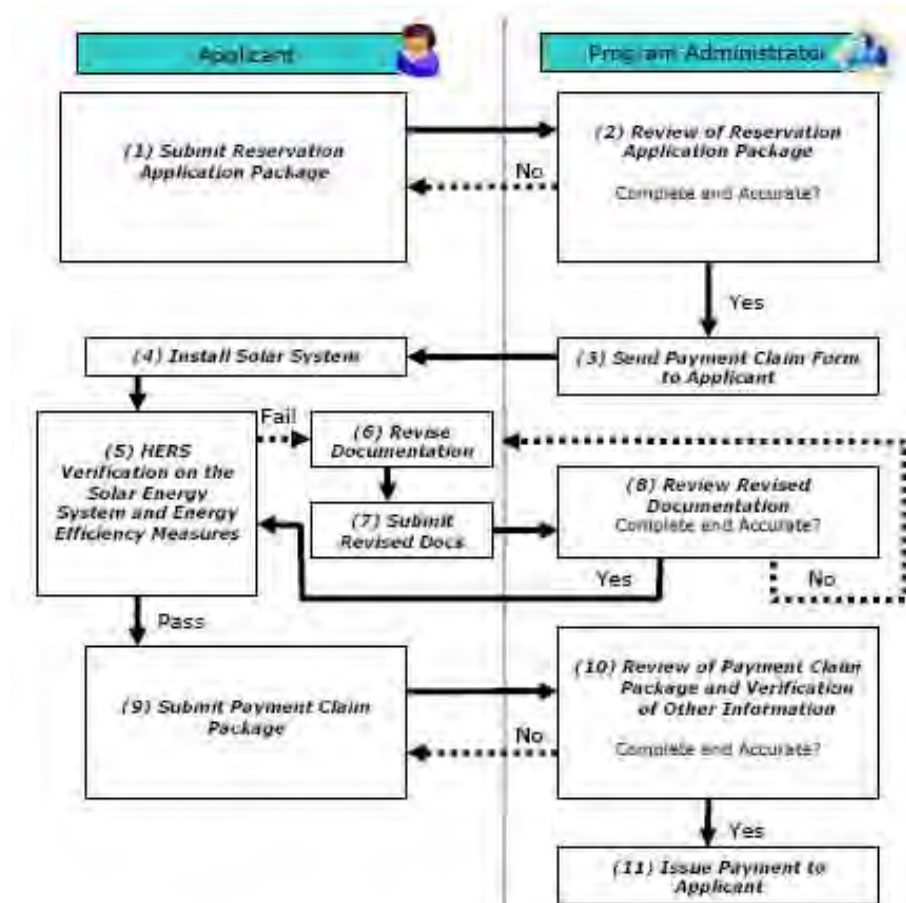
Applicant

Program Administrator

(1) Submit Reservation Application Package

No

(2) Review of Reservation Application Package

Complete and Accurate?

Yes

(4) Install Solar System

(3) Send Payment Claim Form to Applicant

Fail

(5) HERS Verification on the Solar Energy System and Energy Efficiency Measures

(6) Revise Documentation

(7) Submit Revised Docs

(8) Review Revised Documentation

Complete and Accurate?

Yes

No

Pass

(9) Submit Payment Claim Package

No

(10) Review of Payment Claim Package and Verification of Other Information

Complete and Accurate?

Yes

(11) Issue Payment to Applicant